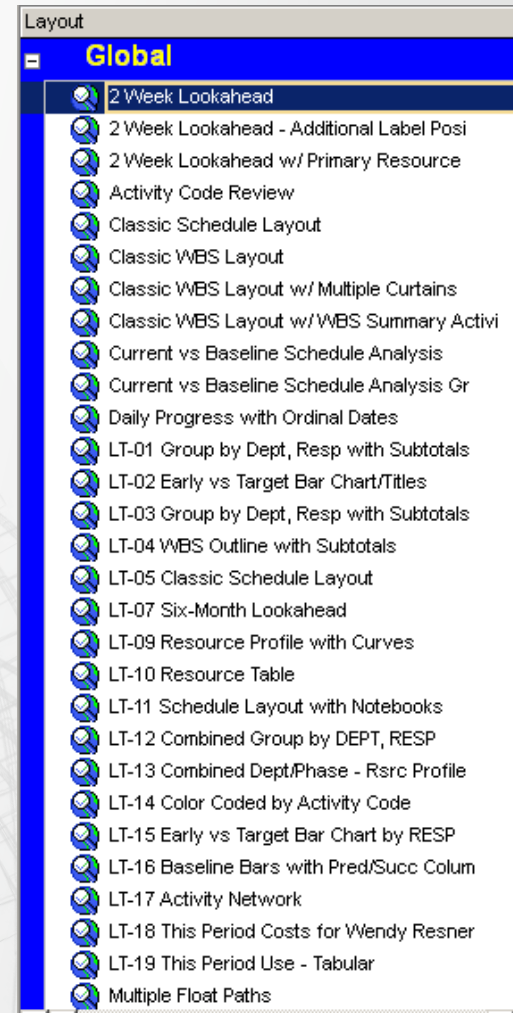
Layout
Global
2 Week Lookahead
2 Week Lookahead - Additional Label Posi
2 Week Lookahead w/ Primary Resource
Activity Code Review
Classic Schedule Layout
Classic WBS Layout
Classic WBS Layout w/ Multiple Curtains
Classic WBS Layout w/ WBS Summary Activi
Current vs Baseline Schedule Analysis
Current vs Baseline Schedule Analysis Gr
Daily Progress with Ordinal Dates
LT-01 Group by Dept, Resp with Subtotals
LT-02 Early vs Target Bar Chart/Titles
LT-03 Group by Dept, Resp with Subtotals
LT-04 WBS Outline with Subtotals
LT-05 Classic Schedule Layout
LT-07 Six-Month Lookahead
LT-09 Resource Profile with Curves
LT-10 Resource Table
LT-11 Schedule Layout with Notebooks
LT-12 Combined Group by DEPT, RESP
LT-13 Combined Dept/Phase - Rsrc Profile
LT-14 Color Coded by Activity Code
LT-15 Early vs Target Bar Chart by RESP
LT-16 Baseline Bars with Pred/Succ Colum
LT-17 Activity Network
LT-18 This Period Costs for Wendy Resner
LT-19 This Period Use - Tabular
Multiple Float Paths